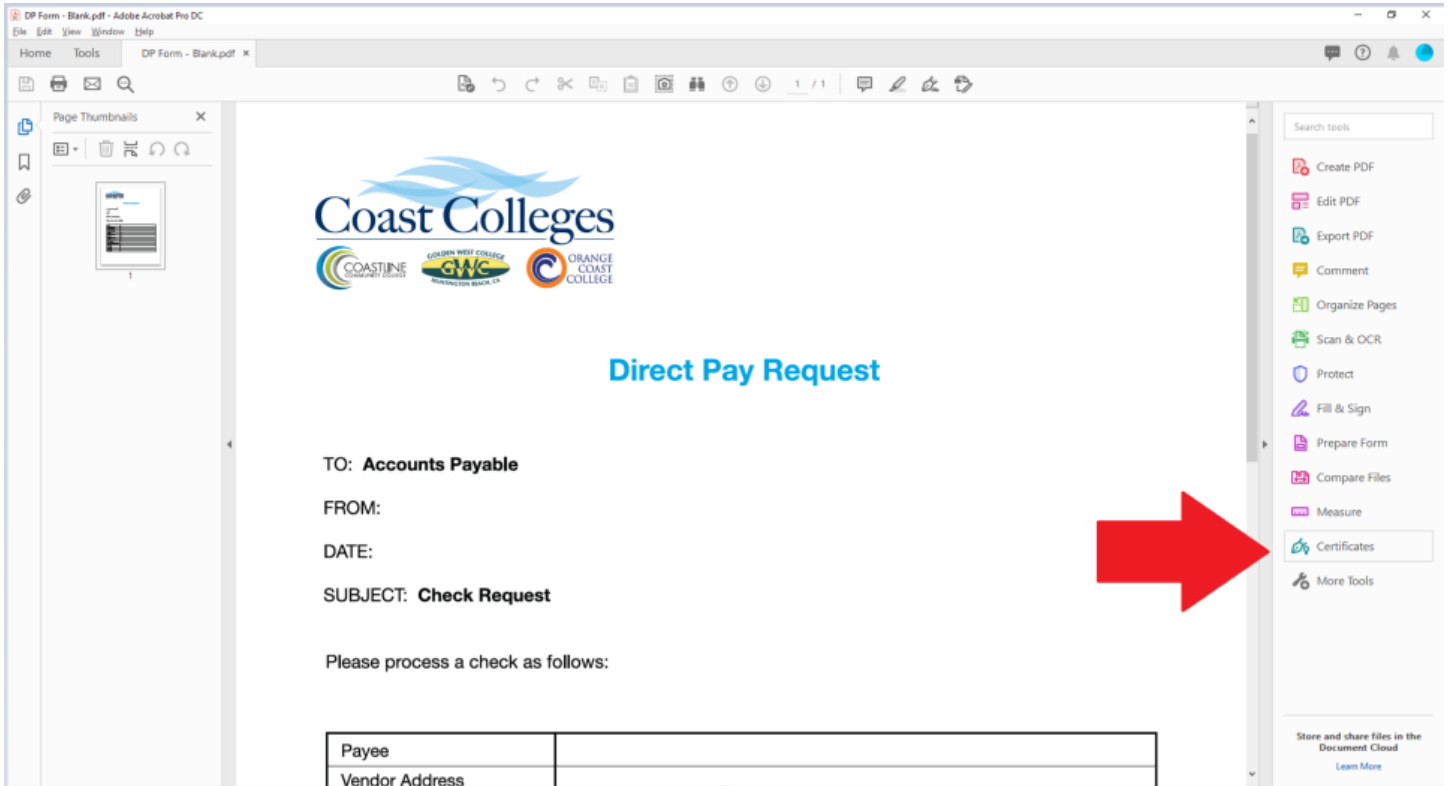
DP Form - Blank.pdf - Adobe Acrobat Pro DC

File Edit View Window Help

Home Tools DP Form - Blank.pdf ×

1 / 1

Page Thumbnails

1

Coast Colleges

COASTLINE COMMUNITY COLLEGE

GOLDEN WEST COLLEGE GWC HUNTINGTON BEACH, CA

ORANGE COAST COLLEGE

Direct Pay Request

TO: **Accounts Payable**

FROM:

DATE:

SUBJECT: **Check Request**

Please process a check as follows:

| Payee | |
|---|---|
| Vendor Address | |

Search tools

Create PDF

Edit PDF

Export PDF

Comment

Organize Pages

Scan & OCR

Protect

Fill & Sign

Prepare Form

Compare Files

Measure

Certificates

More Tools

Store and share files in the Document Cloud

Learn More